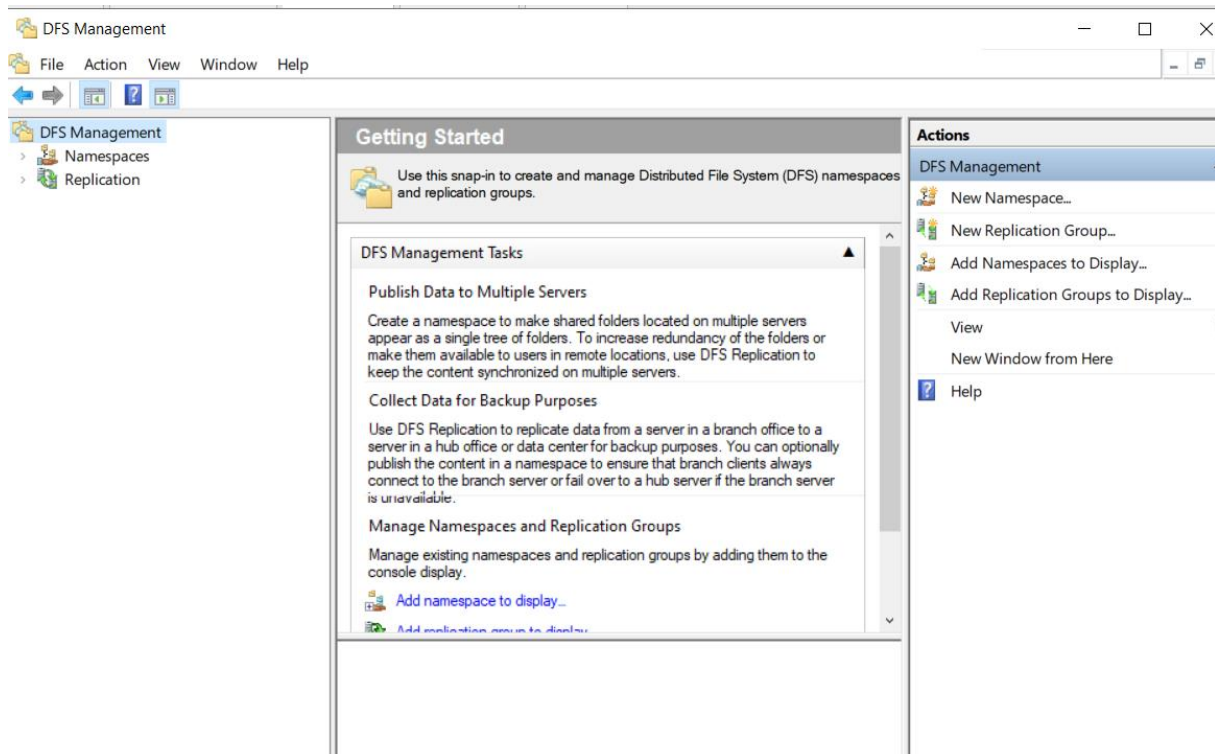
DFS Management

File Action View Window Help

DFS Management
Namespaces
Replication

Getting Started

Use this snap-in to create and manage Distributed File System (DFS) namespaces and replication groups.

DFS Management Tasks

Publish Data to Multiple Servers

Create a namespace to make shared folders located on multiple servers appear as a single tree of folders. To increase redundancy of the folders or make them available to users in remote locations, use DFS Replication to keep the content synchronized on multiple servers.

Collect Data for Backup Purposes

Use DFS Replication to replicate data from a server in a branch office to a server in a hub office or data center for backup purposes. You can optionally publish the content in a namespace to ensure that branch clients always connect to the branch server or fail over to a hub server if the branch server is unavailable.

Manage Namespaces and Replication Groups

Manage existing namespaces and replication groups by adding them to the console display.

Add namespace to display...

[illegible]

Actions

DFS Management

New Namespace...

New Replication Group...

Add Namespaces to Display...

Add Replication Groups to Display...

View

New Window from Here

Help